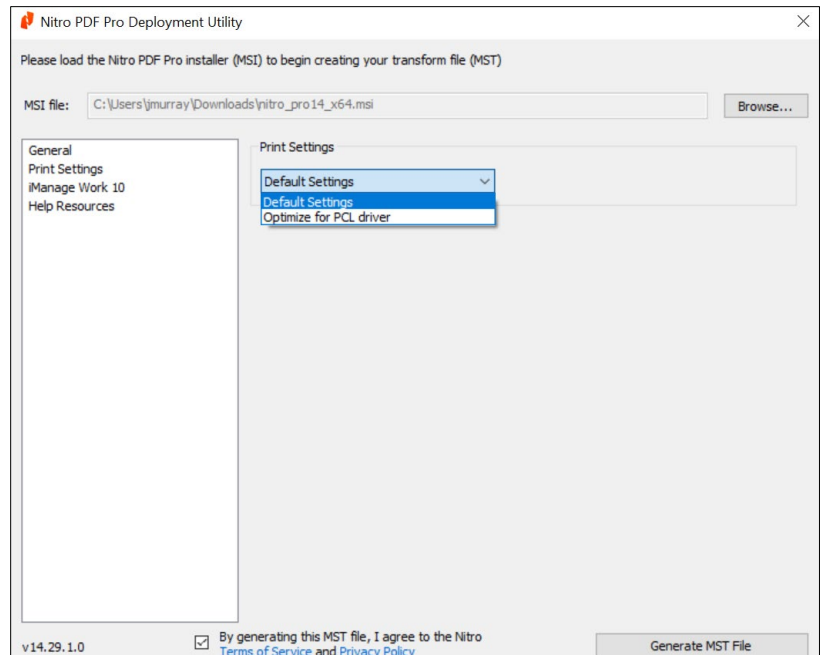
Nitro PDF Pro Deployment Utility

Please load the Nitro PDF Pro installer (MSI) to begin creating your transform file (MST)

MSI file: C:\Users\jmurray\Downloads\nitro_pro14_x64.msi

Browse...

General
Print Settings
iManage Work 10
Help Resources

Print Settings

Default Settings

Default Settings
Optimize for PCL driver

v14.29.1.0

By generating this MST file, I agree to the Nitro Terms of Service and Privacy Policy

Generate MST File